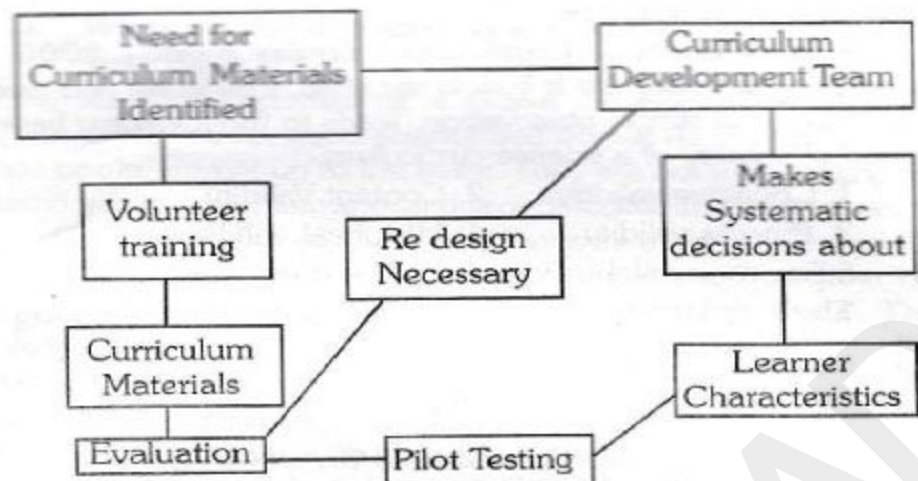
Need for Curriculum Materials Identified

Curriculum Development Team

Makes Systematic decisions about

Volunteer training

Re design Necessary

Curriculum Materials

Learner Characteristics

Evaluation

Pilot Testing